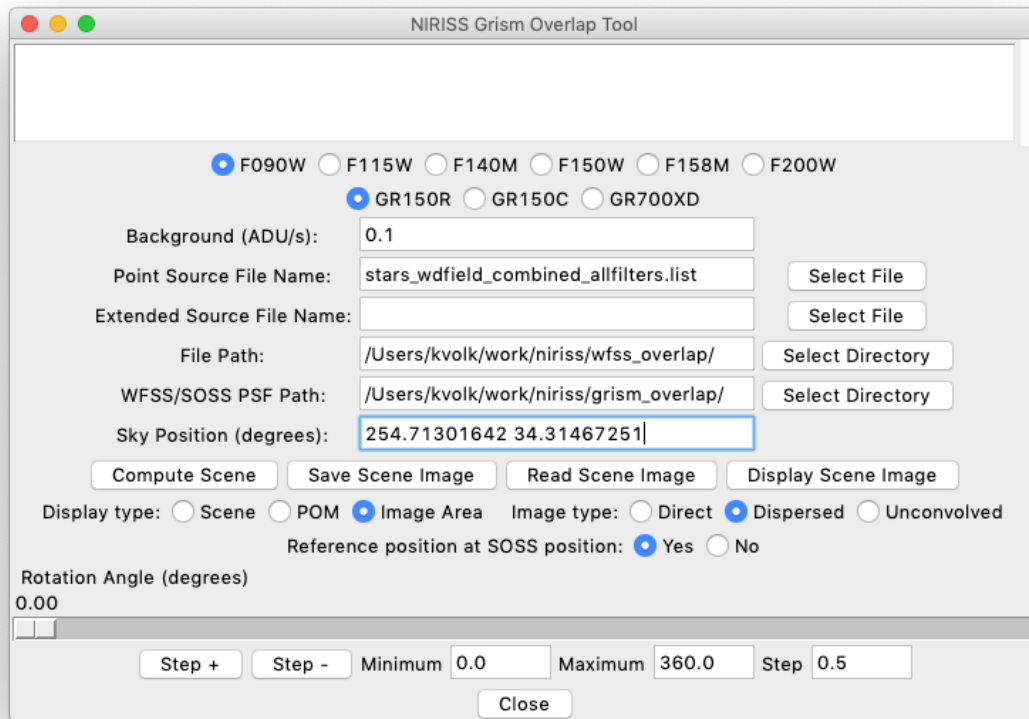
NIRISS Grism Overlap Tool

F090W F115W F140M F150W F158M F200W

GR150R GR150C GR700XD

Background (ADU/s): 0.1

Point Source File Name: stars_wdfield_combined_allfilters.list Select File

Extended Source File Name: Select File

File Path: /Users/kvolk/work/niriss/wfss_overlap/ Select Directory

WFSS/SOSS PSF Path: /Users/kvolk/work/niriss/grism_overlap/ Select Directory

Sky Position (degrees): 254.71301642 34.31467251

Compute Scene Save Scene Image Read Scene Image Display Scene Image

Display type: Scene POM Image Area Image type: Direct Dispersed Unconvolved

Reference position at SOSS position: Yes No

Rotation Angle (degrees)

0.00

Step + Step - Minimum 0.0 Maximum 360.0 Step 0.5

Close